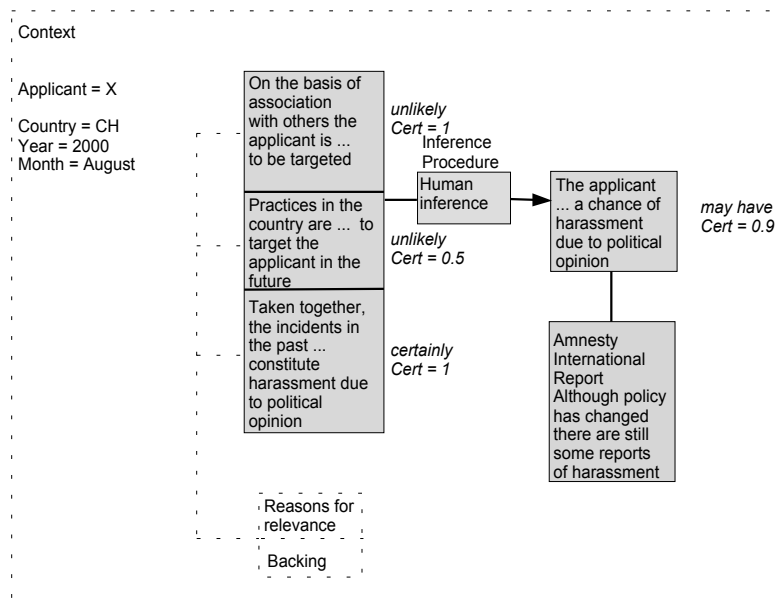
Context

Applicant = X

Country = CH
Year = 2000
Month = August

On the basis of association with others the applicant is ... to be targeted

unlikely
Cert = 1

Inference Procedure

Human inference

The applicant ... a chance of harassment due to political opinion

may have
Cert = 0.9

Practices in the country are ... to target the applicant in the future

unlikely
Cert = 0.5

Taken together, the incidents in the past ... constitute harassment due to political opinion

certainly
Cert = 1

Amnesty International Report
Although policy has changed there are still some reports of harassment

Reasons for relevance

Backing